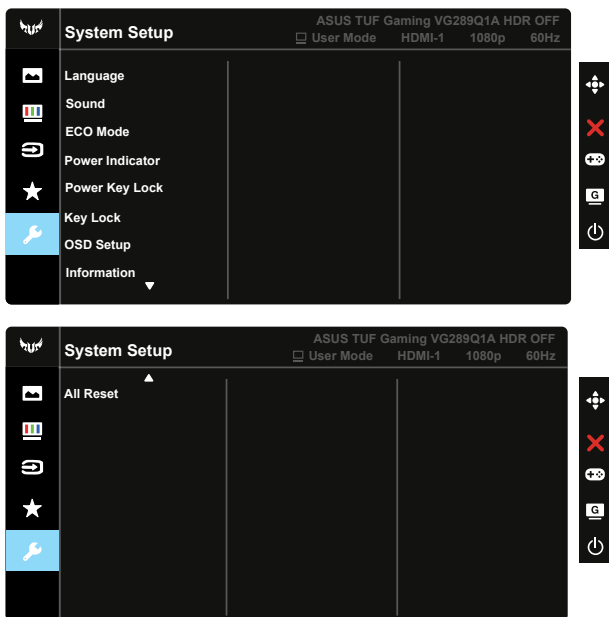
System Setup

ASUS TUF Gaming VG289Q1A HDR OFF
User Mode HDMI-1 1080p 60Hz

Language
Sound
ECO Mode
Power Indicator
Power Key Lock
Key Lock
OSD Setup
Information

G

System Setup

ASUS TUF Gaming VG289Q1A HDR OFF
User Mode HDMI-1 1080p 60Hz

All Reset

G